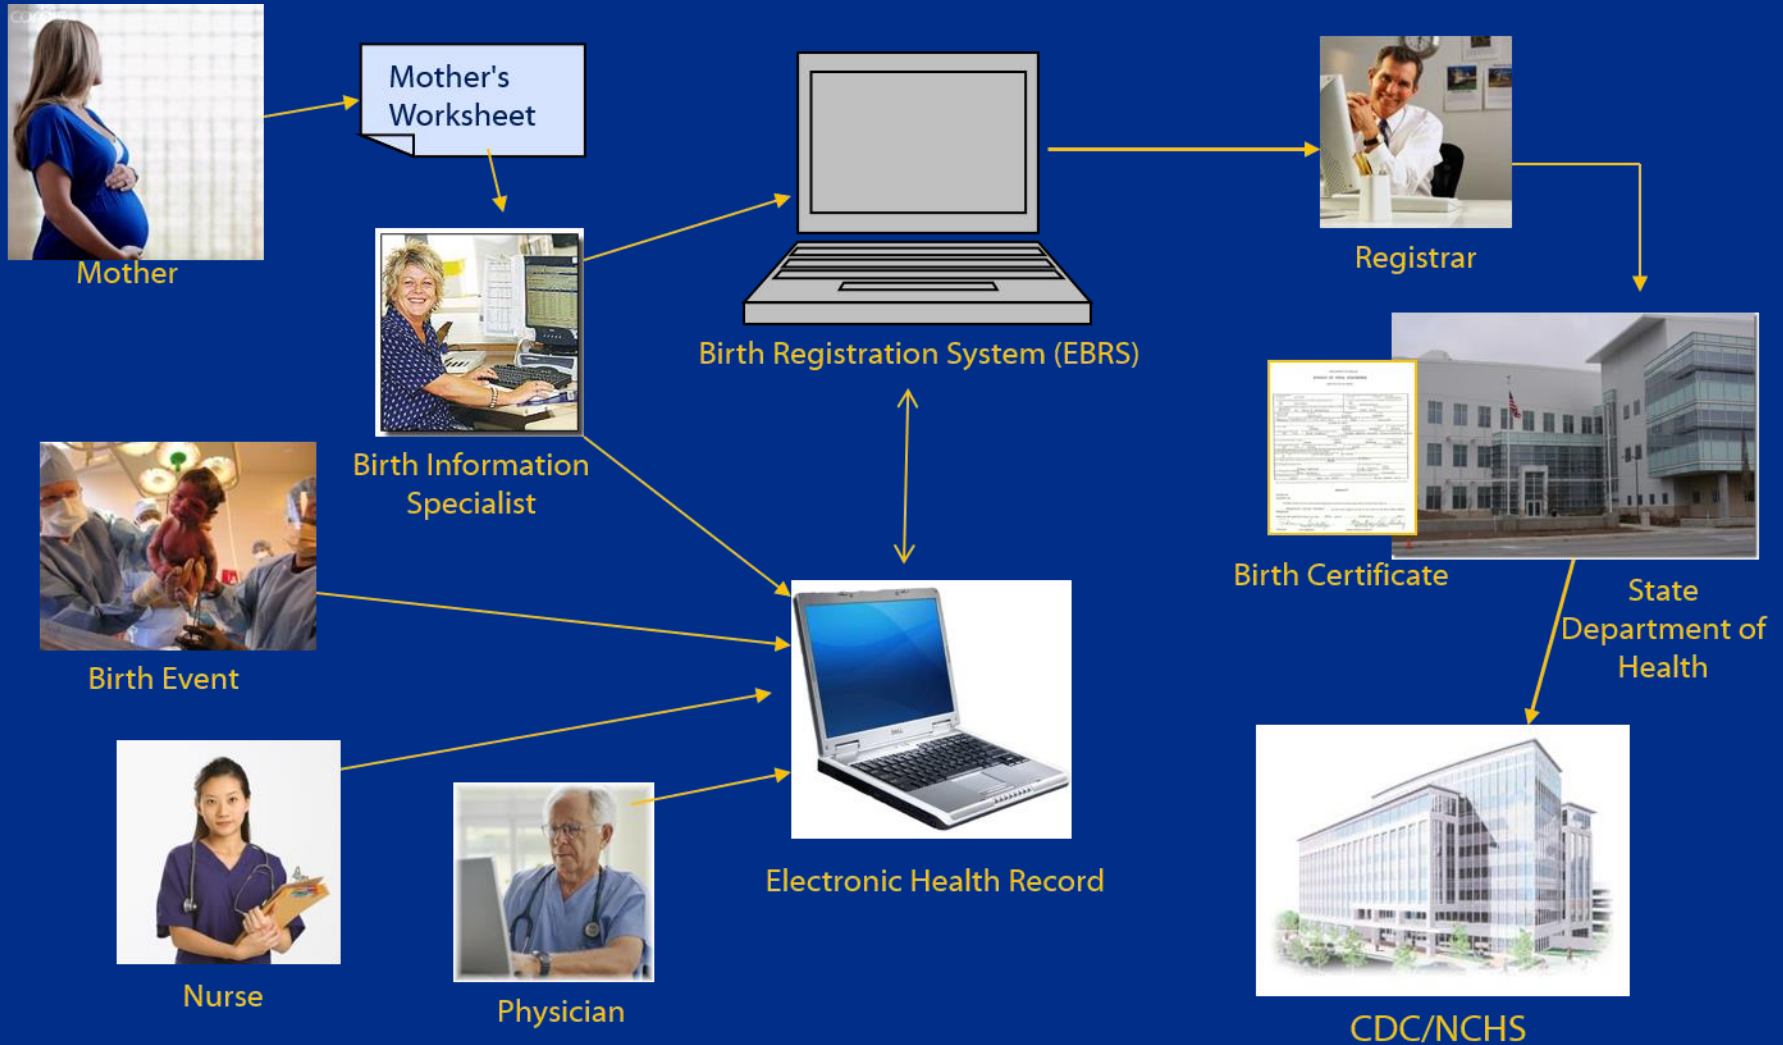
Mother

Mother's Worksheet

Birth Information Specialist

Birth Registration System (EBRS)

Registrar

Birth Certificate

State Department of Health

Birth Event

Nurse

Physician

Electronic Health Record

CDC/NCHS